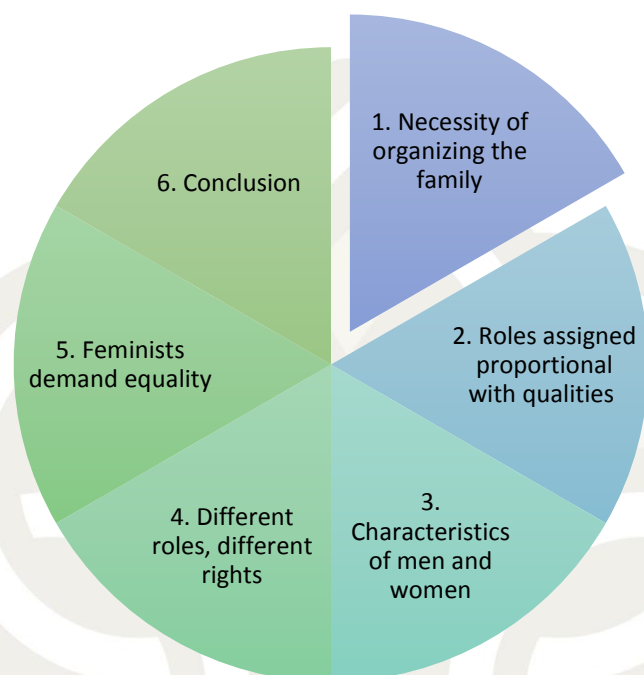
1. Necessity of organizing the family

2. Roles assigned proportional with qualities

3. Characteristics of men and women

4. Different roles, different rights

5. Feminists demand equality

6. Conclusion